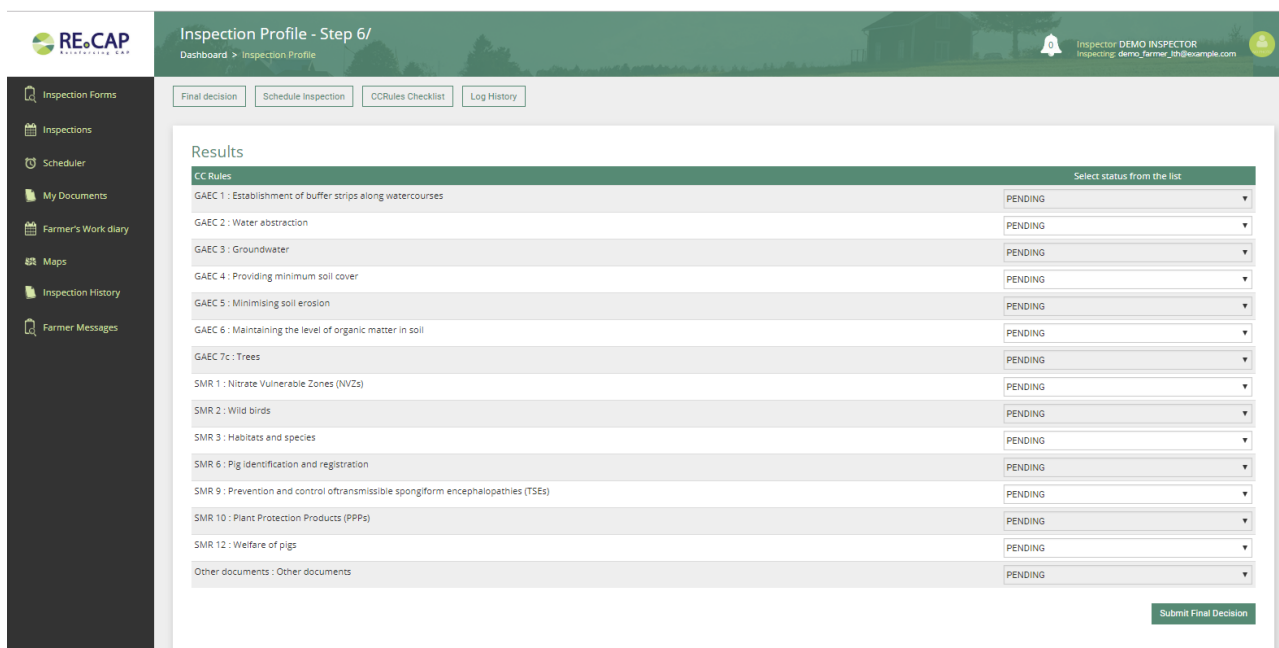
RE●CAP
Reinforcing CAP

Inspection Profile - Step 6/
Dashboard > Inspection Profile

0
Inspector DEMO INSPECTOR
Inspecting: demo_farmer_lth@example.com

Inspection Forms
Inspections
Scheduler
My Documents
Farmer's Work diary
Maps
Inspection History
Farmer Messages

Final decision
Schedule Inspection
CCRules Checklist
Log History

Results

| CC Rules | Select status from the list |
|---|---|
| GAEC 1 : Establishment of buffer strips along watercourses | PENDING |
| GAEC 2 : Water abstraction | PENDING |
| GAEC 3 : Groundwater | PENDING |
| GAEC 4 : Providing minimum soil cover | PENDING |
| GAEC 5 : Minimising soil erosion | PENDING |
| GAEC 6 : Maintaining the level of organic matter in soil | PENDING |
| GAEC 7c : Trees | PENDING |
| SMR 1 : Nitrate Vulnerable Zones (NVZs) | PENDING |
| SMR 2 : Wild birds | PENDING |
| SMR 3 : Habitats and species | PENDING |
| SMR 6 : Pig identification and registration | PENDING |
| SMR 9 : Prevention and control oftransmissible spongiform encephalopathies (TSEs) | PENDING |
| SMR 10 : Plant Protection Products (PPPs) | PENDING |
| SMR 12 : Welfare of pigs | PENDING |
| Other documents : Other documents | PENDING |

Submit Final Decision